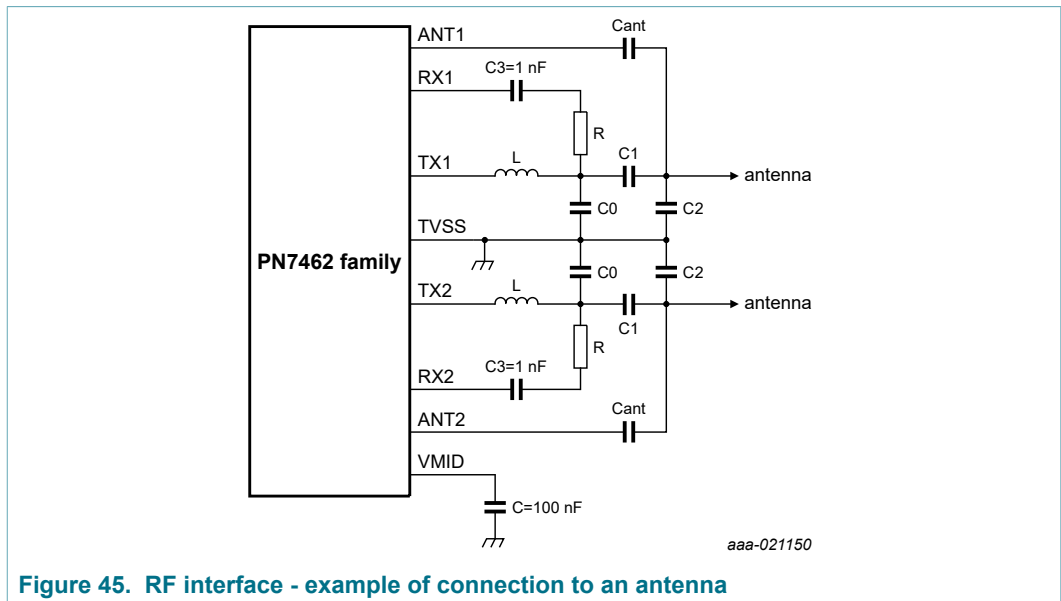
PN7462 family

ANT1

Cant

RX1

C3=1 nF

R

TX1

L

C1

antenna

C0

C2

TVSS

C0

C2

TX2

L

antenna

C1

R

RX2

C3=1 nF

ANT2

Cant

VMID

C=100 nF

aaa-021150

Figure 45. RF interface - example of connection to an antenna